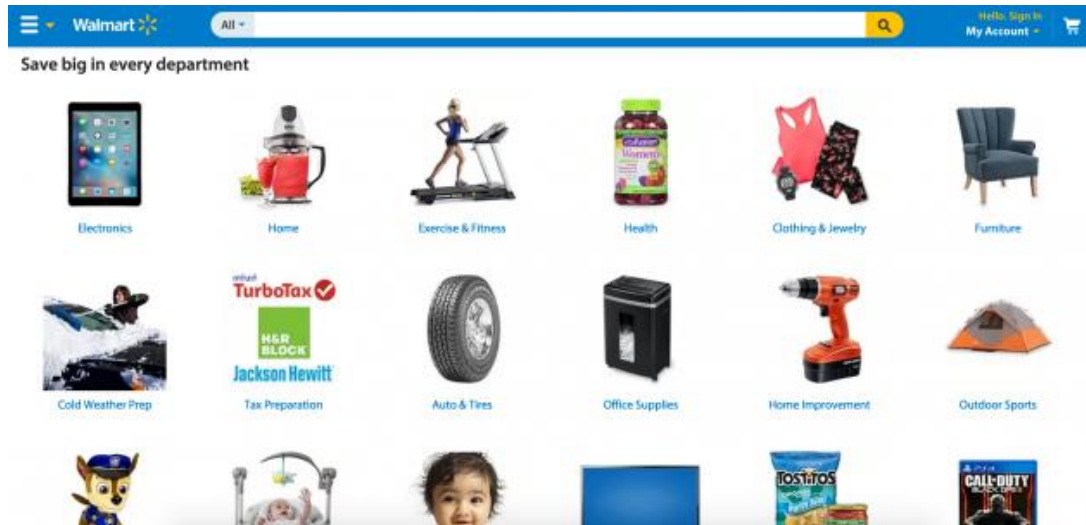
Walmart

All

Hello. Sign in
My Account

Save big in every department

Electronics

Home

Exercise & Fitness

vitafusion
Women's

Health

Clothing & Jewelry

Furniture

Cold Weather Prep

intuit
TurboTax

H&R BLOCK

Jackson Hewitt

Tax Preparation

Auto & Tires

Office Supplies

Home Improvement

Outdoor Sports

TOSTITOS

PS4
CALL OF DUTY
BLACK OPS III